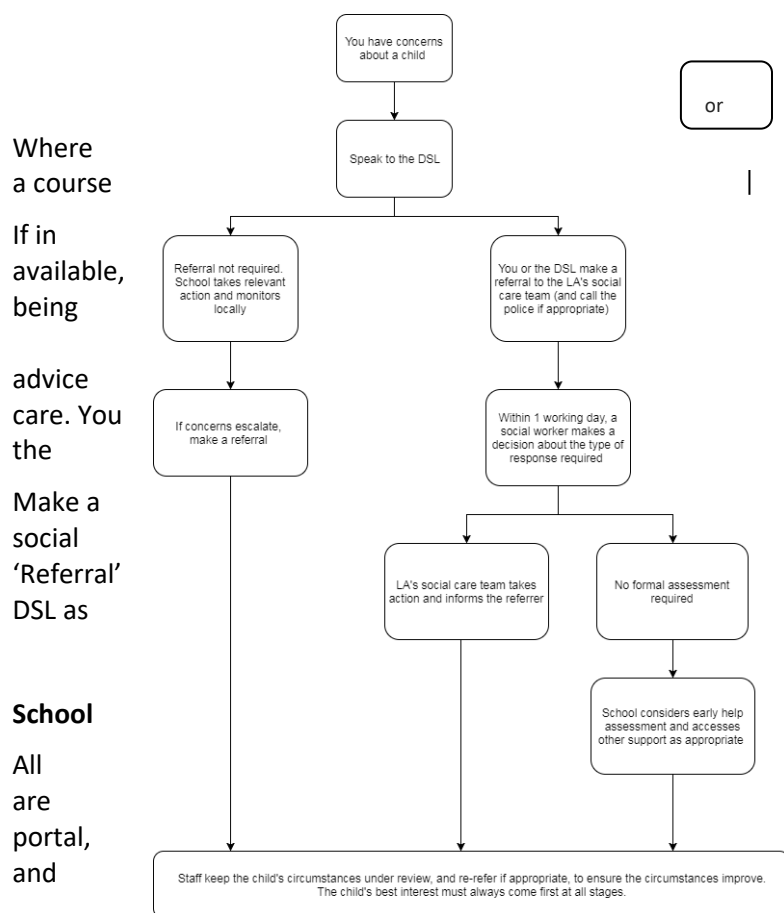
You have concerns about a child

or

Where a course

If in available, being

advice care. You the

Make a social 'Referral' DSL as

**School**

All are portal, and

Speak to the DSL

Referral not required. School takes relevant action and monitors locally

You or the DSL make a referral to the LA's social care team (and call the police if appropriate)

If concerns escalate, make a referral

Within 1 working day, a social worker makes a decision about the type of response required

LA's social care team takes action and informs the referrer

No formal assessment required

School considers early help assessment and accesses other support as appropriate

Staff keep the child's circumstances under review, and re-refer if appropriate, to ensure the circumstances improve. The child's best interest must always come first at all stages.